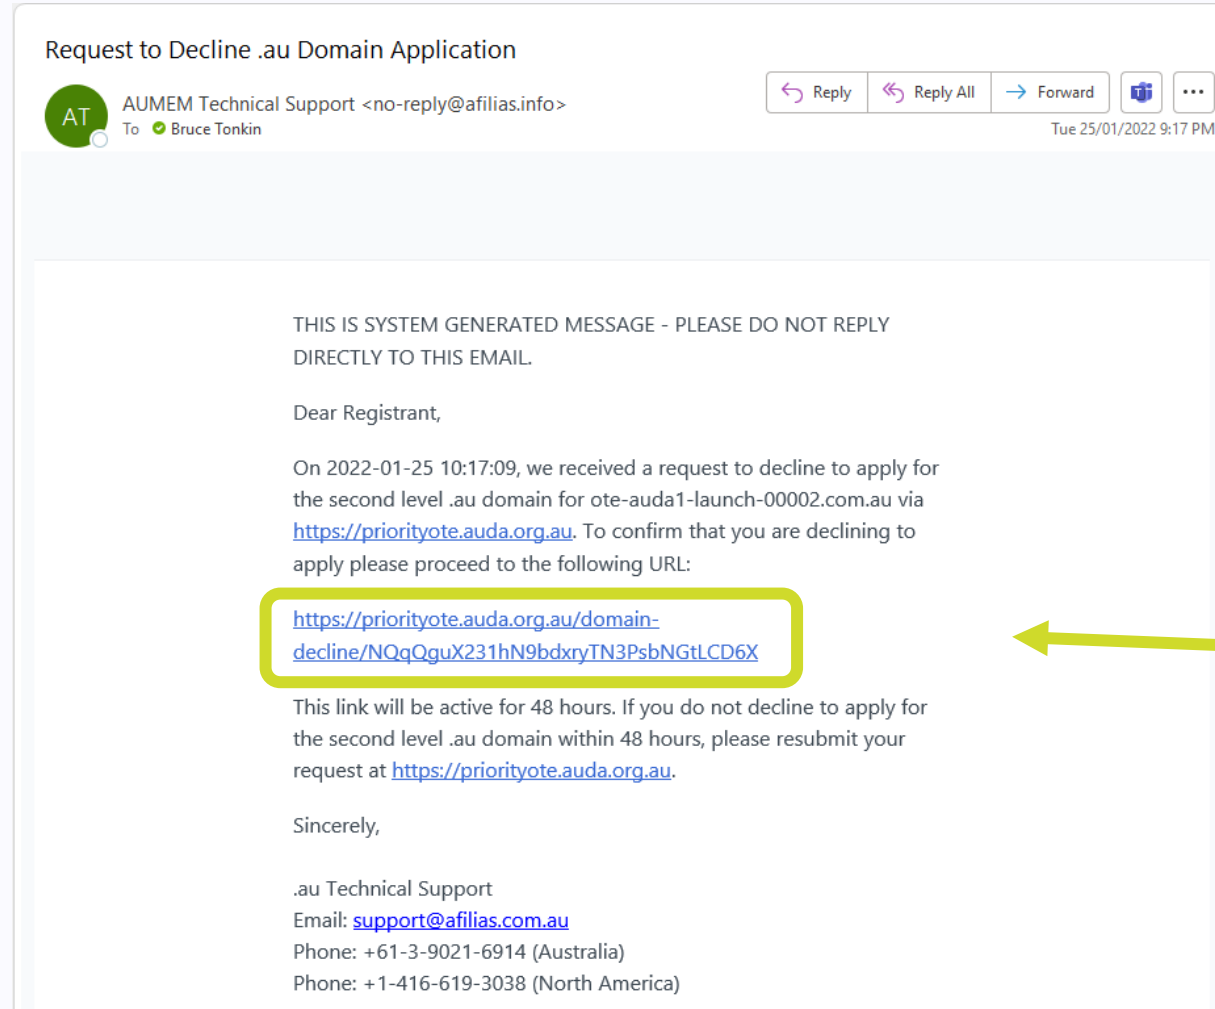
Request to Decline .au Domain Application

AT

AUMEM Technical Support <no-reply@afilias.info>
To Bruce Tonkin

Reply | Reply All | Forward | ...

Tue 25/01/2022 9:17 PM

THIS IS SYSTEM GENERATED MESSAGE - PLEASE DO NOT REPLY DIRECTLY TO THIS EMAIL.

Dear Registrant,

On 2022-01-25 10:17:09, we received a request to decline to apply for the second level .au domain for ote-auda1-launch-00002.com.au via https://priorityote.auda.org.au. To confirm that you are declining to apply please proceed to the following URL:

https://priorityote.auda.org.au/domain-decline/NQqQguX231hN9bdxryTN3PsbNGtLCD6X

This link will be active for 48 hours. If you do not decline to apply for the second level .au domain within 48 hours, please resubmit your request at https://priorityote.auda.org.au.

Sincerely,

.au Technical Support
Email: support@afilias.com.au
Phone: +61-3-9021-6914 (Australia)
Phone: +1-416-619-3038 (North America)